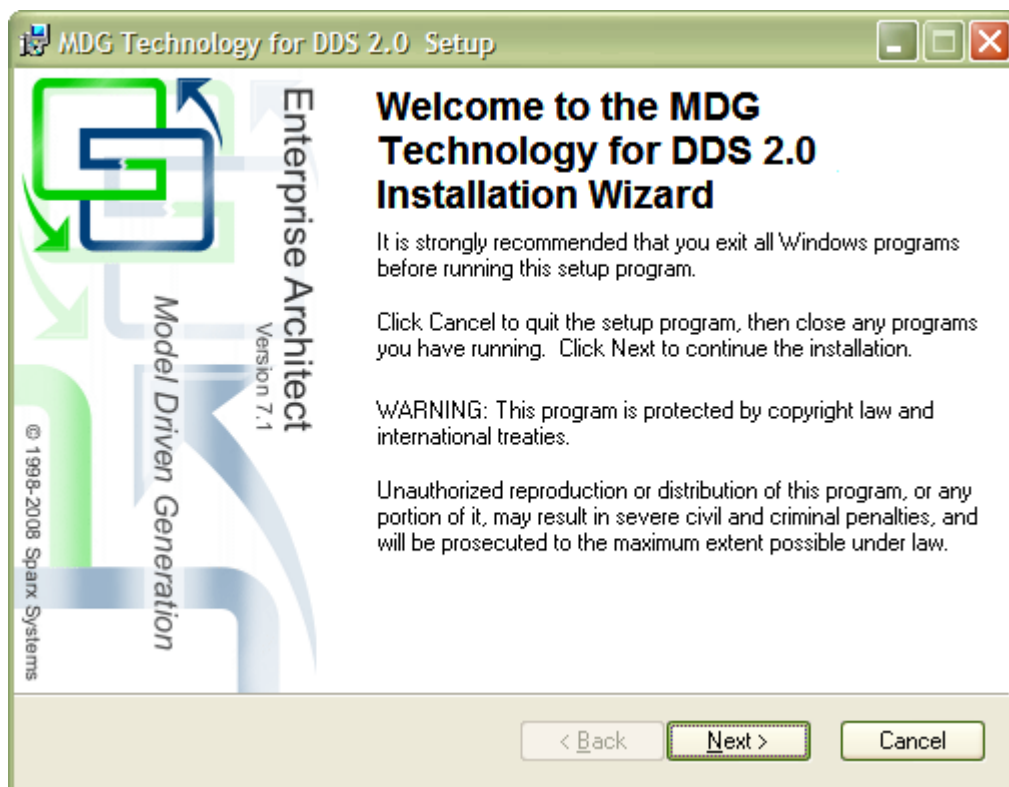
MDG Technology for DDS 2.0 Setup

Enterprise Architect
Version 7.1
Model Driven Generation
© 1998-2008 Sparx Systems

Welcome to the MDG Technology for DDS 2.0 Installation Wizard

It is strongly recommended that you exit all Windows programs before running this setup program.

Click Cancel to quit the setup program, then close any programs you have running. Click Next to continue the installation.

WARNING: This program is protected by copyright law and international treaties.

Unauthorized reproduction or distribution of this program, or any portion of it, may result in severe civil and criminal penalties, and will be prosecuted to the maximum extent possible under law.

< Back
Next >
Cancel